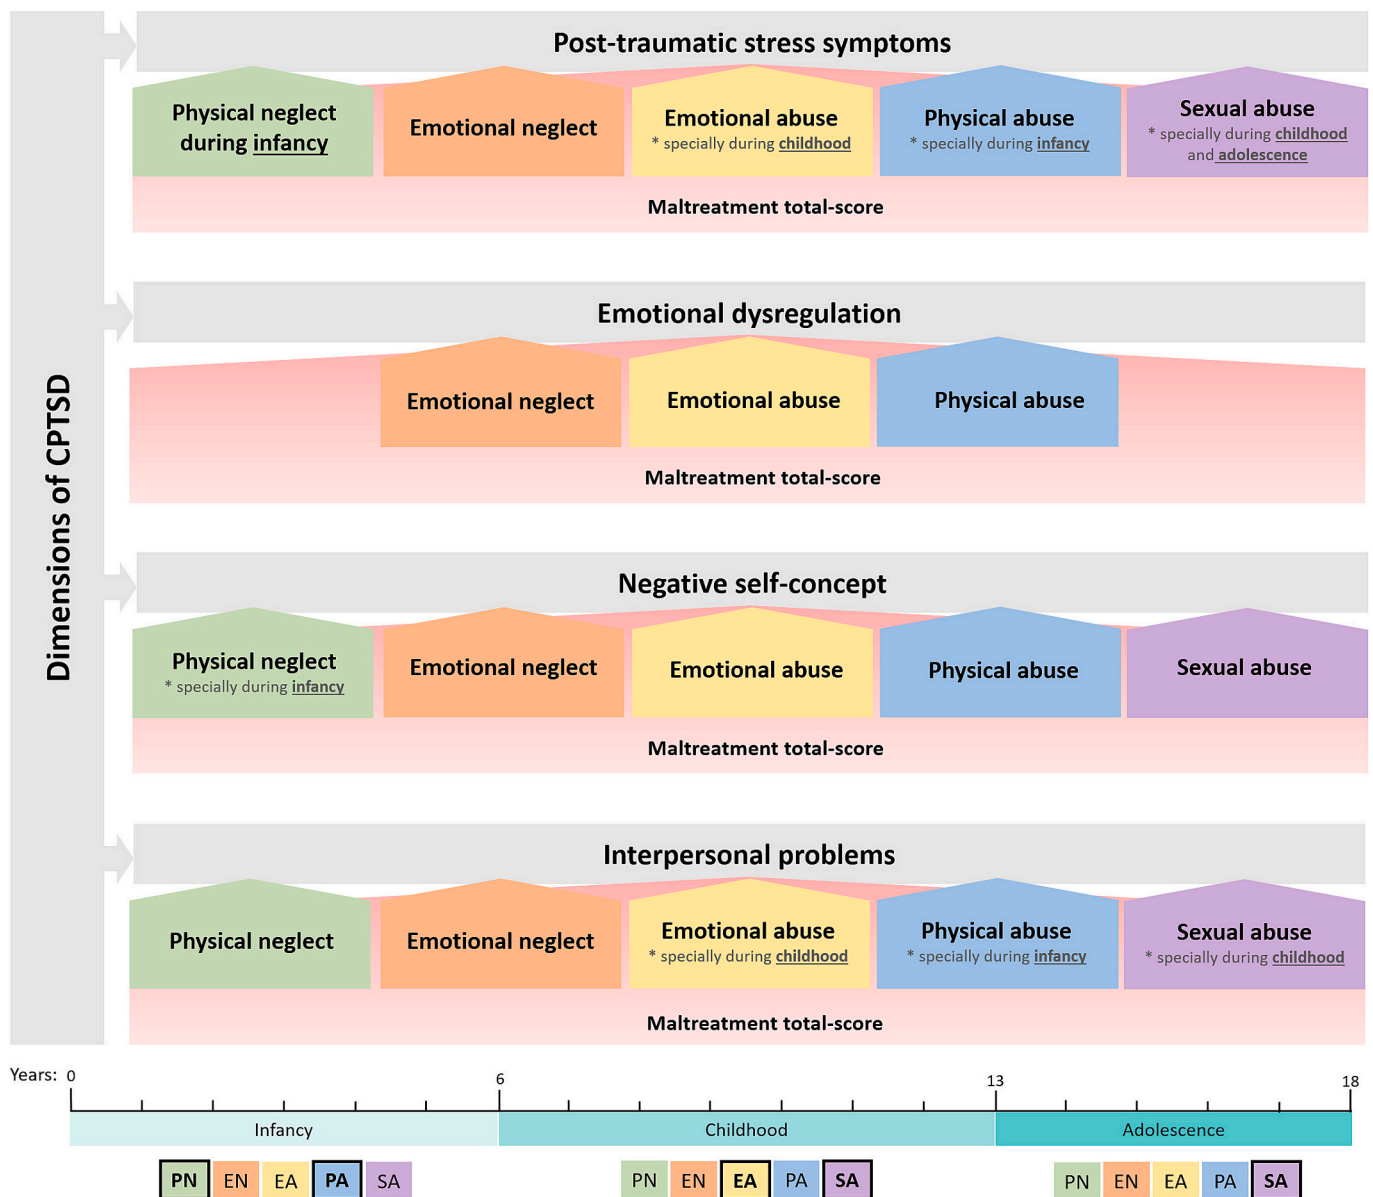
Dimensions of CPTSD

Post-traumatic stress symptoms

Physical neglect during infancy

Emotional neglect

Emotional abuse
* specially during childhood

Physical abuse
* specially during infancy

Sexual abuse
* specially during childhood and adolescence

Maltreatment total-score

Emotional dysregulation

Emotional neglect

Emotional abuse

Physical abuse

Maltreatment total-score

Negative self-concept

Physical neglect
* specially during infancy

Emotional neglect

Emotional abuse

Physical abuse

Sexual abuse

Maltreatment total-score

Interpersonal problems

Physical neglect

Emotional neglect

Emotional abuse
* specially during childhood

Physical abuse
* specially during infancy

Sexual abuse
* specially during childhood

Maltreatment total-score

Years: 0 6 13 18

Infancy

Childhood

Adolescence

PN EN EA PA SA

PN EN EA PA SA

PN EN EA PA SA